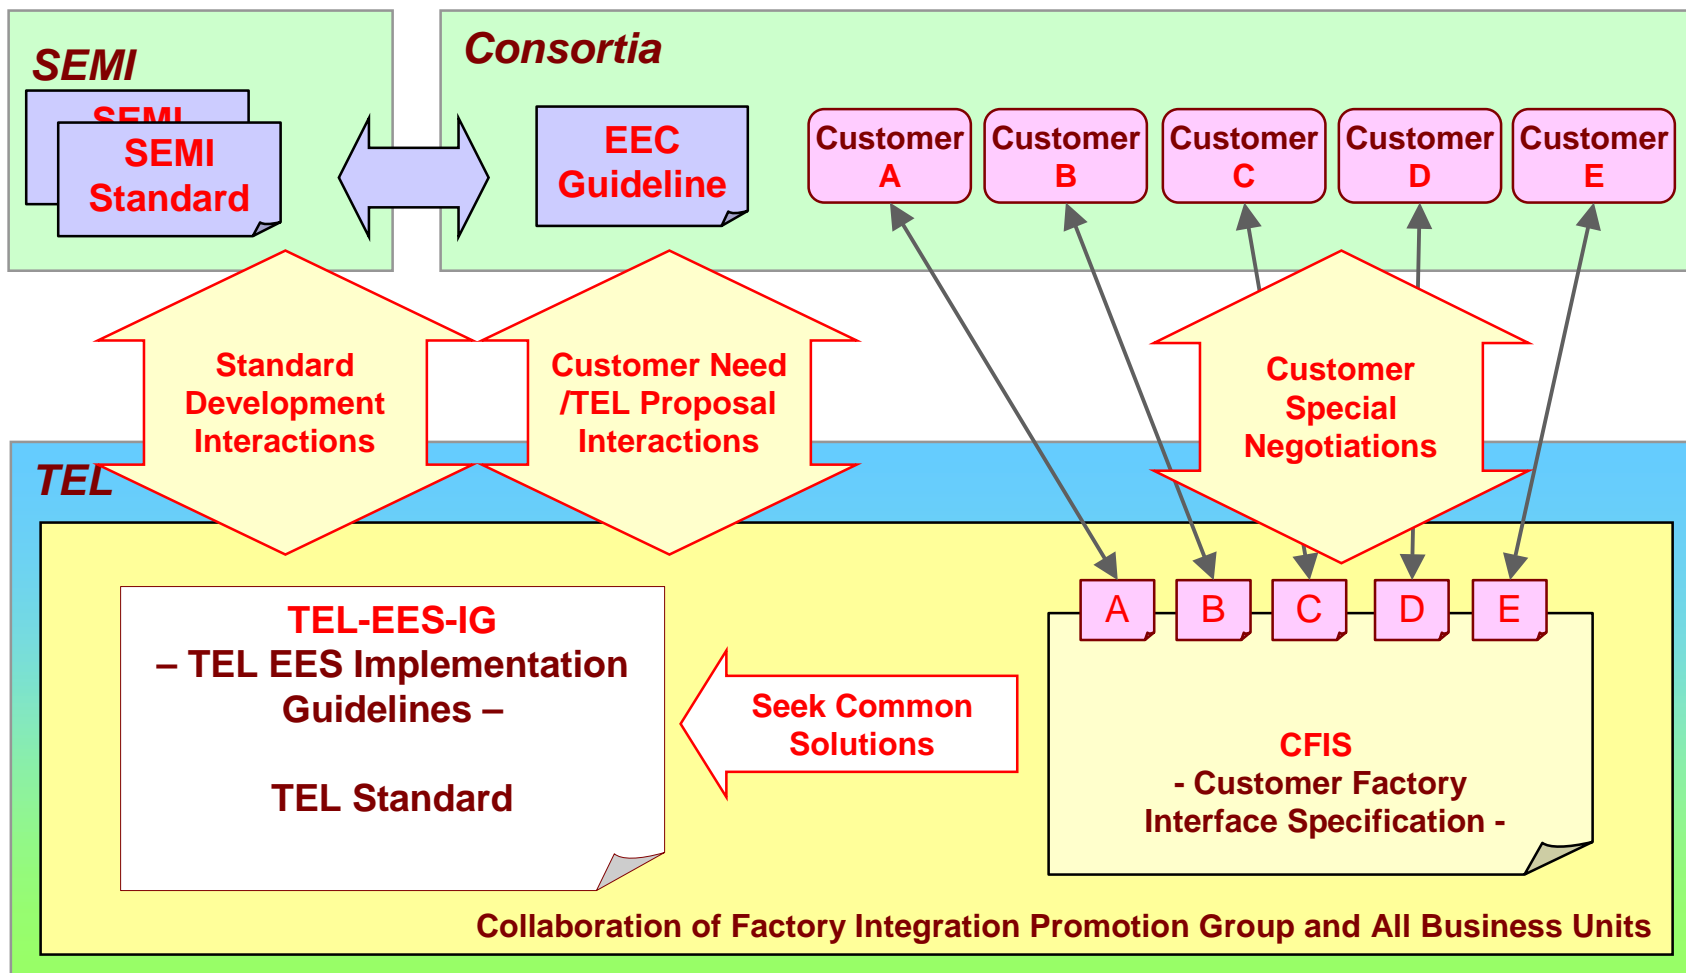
SEMI

SEMI

SEMI Standard

Consortia

EEC Guideline

Customer A

Customer B

Customer C

Customer D

Customer E

Standard Development Interactions

Customer Need /TEL Proposal Interactions

Customer Special Negotiations

TEL

TEL-EES-IG
– TEL EES Implementation Guidelines –

TEL Standard

Seek Common Solutions

A B C D E

CFIS
- Customer Factory Interface Specification -

Collaboration of Factory Integration Promotion Group and All Business Units